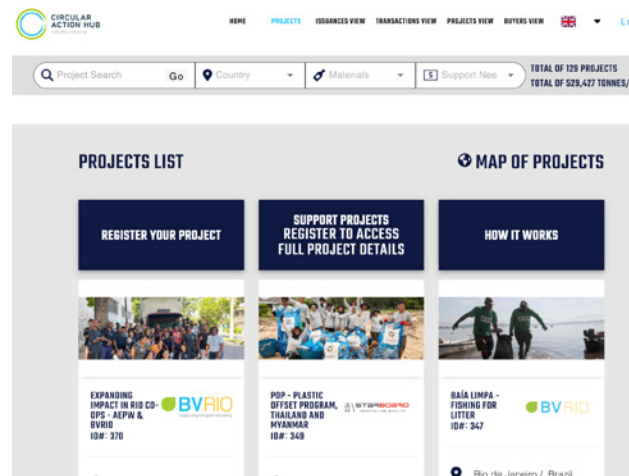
CIRCULAR ACTION HUB

HOME PROJECTS ISSUANCES VIEW TRANSACTIONS VIEW PROJECTS VIEW BUYERS VIEW

Project Search Go Country Materials Support Nee

TOTAL OF 129 PROJECTS
TOTAL OF 529,427 TONNES/

PROJECTS LIST

MAP OF PROJECTS

REGISTER YOUR PROJECT

SUPPORT PROJECTS REGISTER TO ACCESS FULL PROJECT DETAILS

HOW IT WORKS

EXPANDING IMPACT IN RIO CO-OPS - AEPW & BVRIO
ID#: 370

BVRIO

POP - PLASTIC OFFSET PROGRAM, THAILAND AND MYANMAR
ID#: 349

STARBOARD

BAÍA LIMPA - FISHING FOR LITTER
ID#: 347

BVRIO

Rio de Janeiro / Brazil